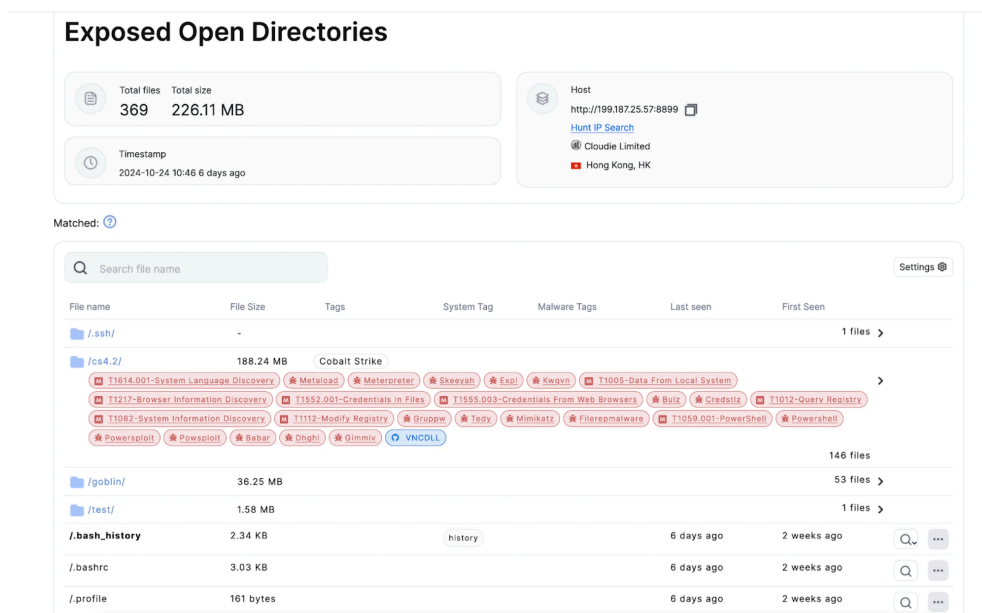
Exposed Open Directories

Total files
369

Total size
226.11 MB

Host
http://199.187.25.57:8899
Hunt IP Search
Cloudie Limited
Hong Kong, HK

Timestamp
2024-10-24 10:46 6 days ago

Matched:

Search file name

Settings

| File name | File Size | Tags | System Tag | Malware Tags | Last seen | First Seen |
|---|---|---|---|---|---|---|
| /.ssh/ | - | | | | | 1 files |
| /cs4.2/ | 188.24 MB | Cobalt Strike | | | | 146 files |
| /goblin/ | 36.25 MB | | | | | 53 files |
| /test/ | 1.58 MB | | | | | 1 files |
| /.bash_history | 2.34 KB | | history | | 6 days ago | 2 weeks ago |
| /.bashrc | 3.03 KB | | | | 6 days ago | 2 weeks ago |
| /.profile | 161 bytes | | | | 6 days ago | 2 weeks ago |

T1614.001-System Language Discovery, Metaload, Meterpreter, Skeeyah, Expl, Kwgvn, T1005-Data From Local System, T1217-Browser Information Discovery, T1552.001-Credentials In Files, T1555.003-Credentials From Web Browsers, Bulz, Credstlz, T1012-Query Registry, T1082-System Information Discovery, T1112-Modify Registry, Gruppw, Tedy, Mimikatz, Filerepmalware, T1059.001-PowerShell, Powershell, Powersploit, Powsploit, Babar, Dhghi, Gimmiv, VNCDLL